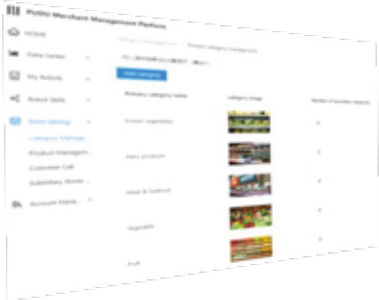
PUDU Merchant Management Platform

HOME

Data Center

My Robots

Robot Skills

Store Setting

Category Manager

Product Managem...

Customer Call

Subsidiary Stores ...

Account Mana...

Category Management / Primary category management

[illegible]

Add category

Primary category name

Category image

Number of secondary categories

Frozen vegetables

Dairy products

Meat & Seafood

Vegetable

Fruit